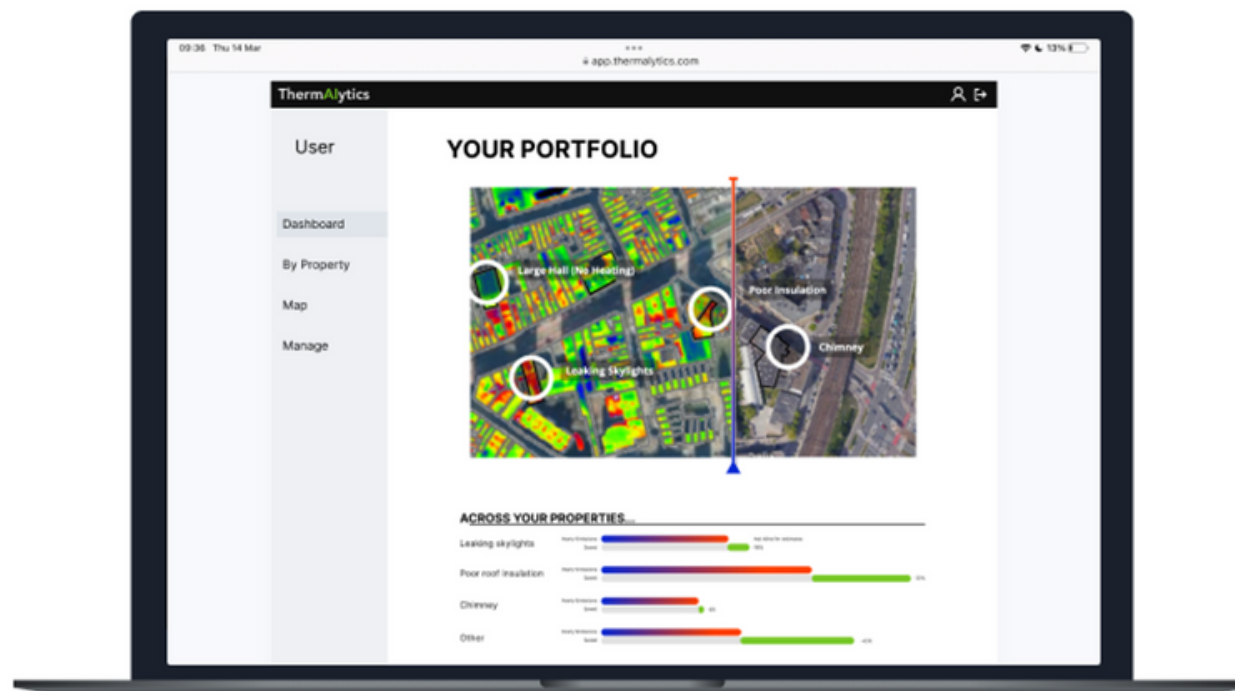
09:36 Thu 14 Mar
app.thermalytics.com
13%

ThermAlytics

User

Dashboard
By Property
Map
Manage

YOUR PORTFOLIO

Large Hall (No Heating)
Poor Insulation
Chimney
Leaking Skylights

ACROSS YOUR PROPERTIES...

Leaking skylights
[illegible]
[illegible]
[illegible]
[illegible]

Poor roof insulation
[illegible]
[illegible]
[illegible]

Chimney
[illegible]
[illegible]
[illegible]

Other
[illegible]
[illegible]
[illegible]